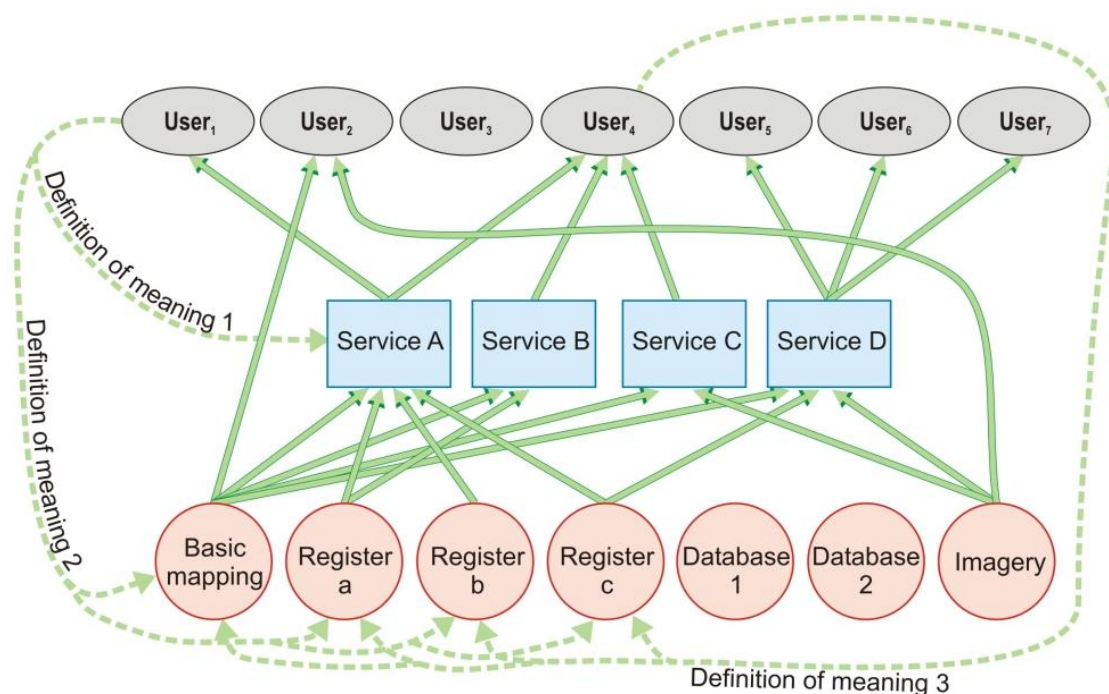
User$_1$ User$_2$ User$_3$ User$_4$ User$_5$ User$_6$ User$_7$

Definition of meaning 1

Definition of meaning 2

Service A Service B Service C Service D

Basic mapping

Register a

Register b

Register c

Database 1

Database 2

Imagery

Definition of meaning 3